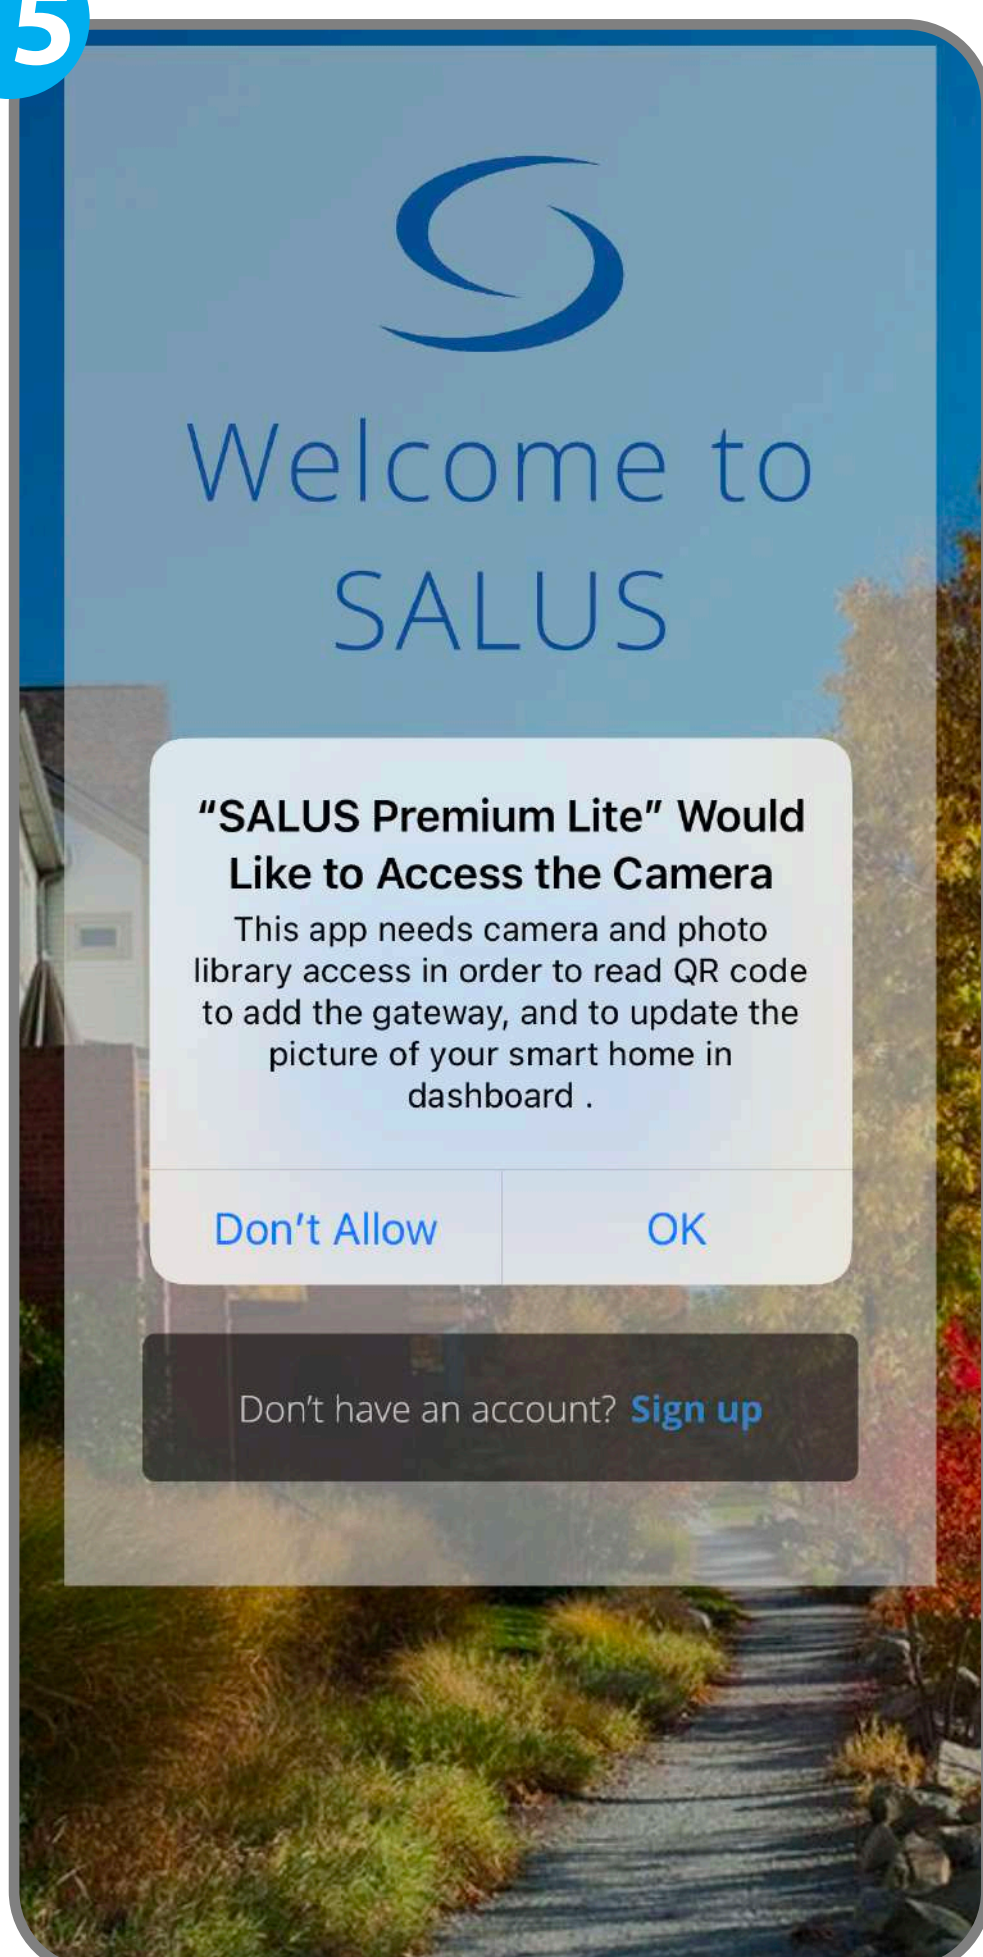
5

Welcome to SALUS

"SALUS Premium Lite" Would Like to Access the Camera

This app needs camera and photo library access in order to read QR code to add the gateway, and to update the picture of your smart home in dashboard .

Don't Allow

OK

Don't have an account? Sign up